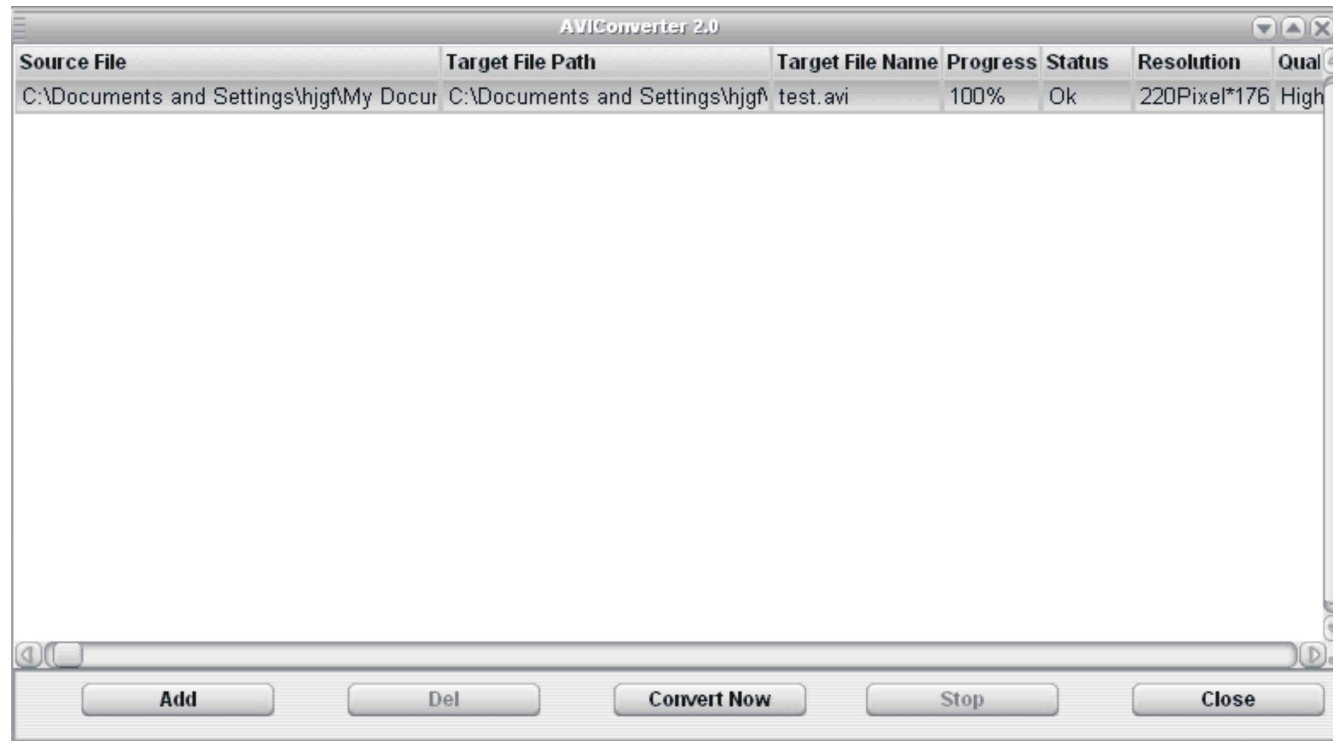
AVIConverter 2.0

| Source File | Target File Path | Target File Name | Progress | Status | Resolution | Qual |
|---|---|---|---|---|---|---|
| C:\Documents and Settings\hjgf\My Docur | C:\Documents and Settings\hjgf\ | test.avi | 100% | Ok | 220Pixel*176 | High |

Add | Del | Convert Now | Stop | Close